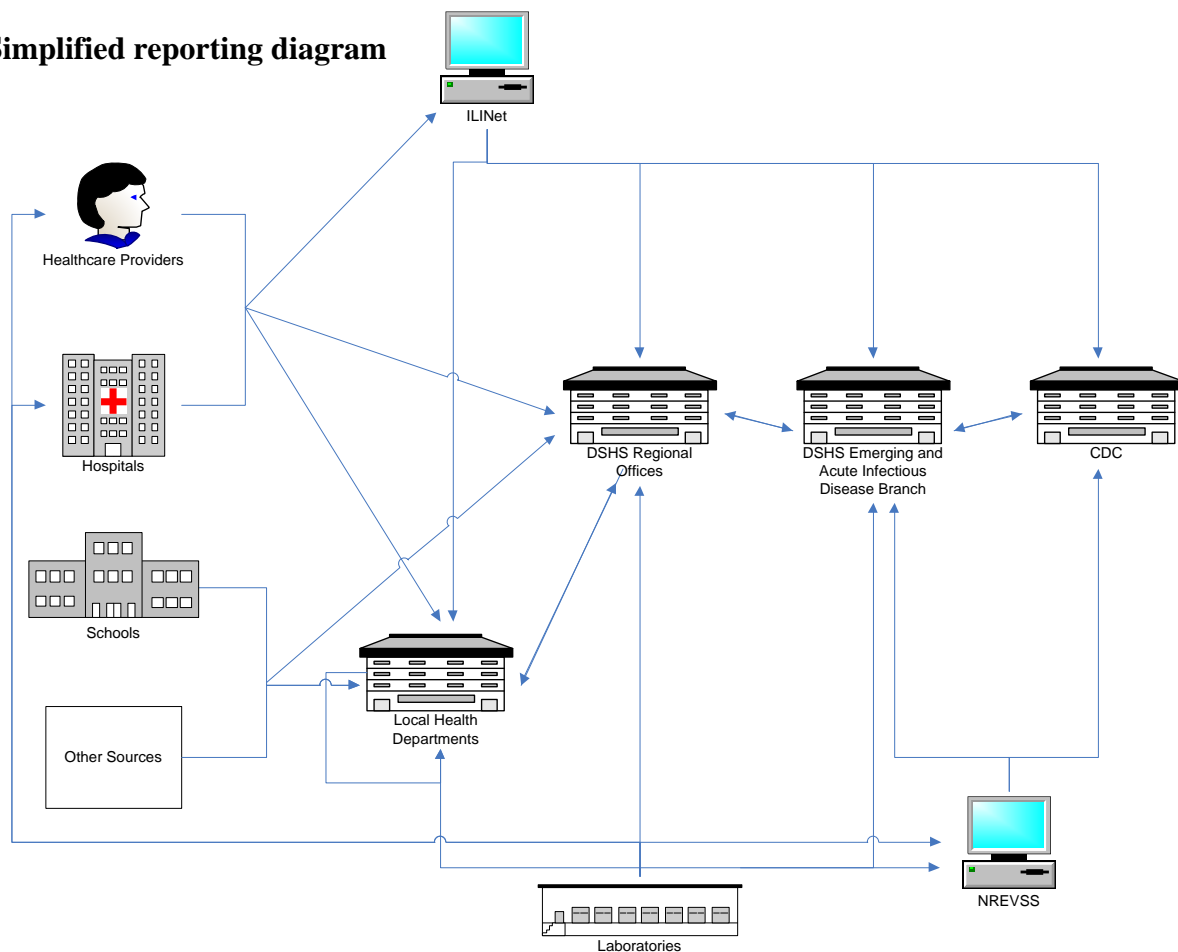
Simplified reporting diagram

ILINet

Healthcare Providers

Hospitals

Schools

Other Sources

DSHS Regional Offices

DSHS Emerging and Acute Infectious Disease Branch

CDC

Local Health Departments

NREVSS

Laboratories